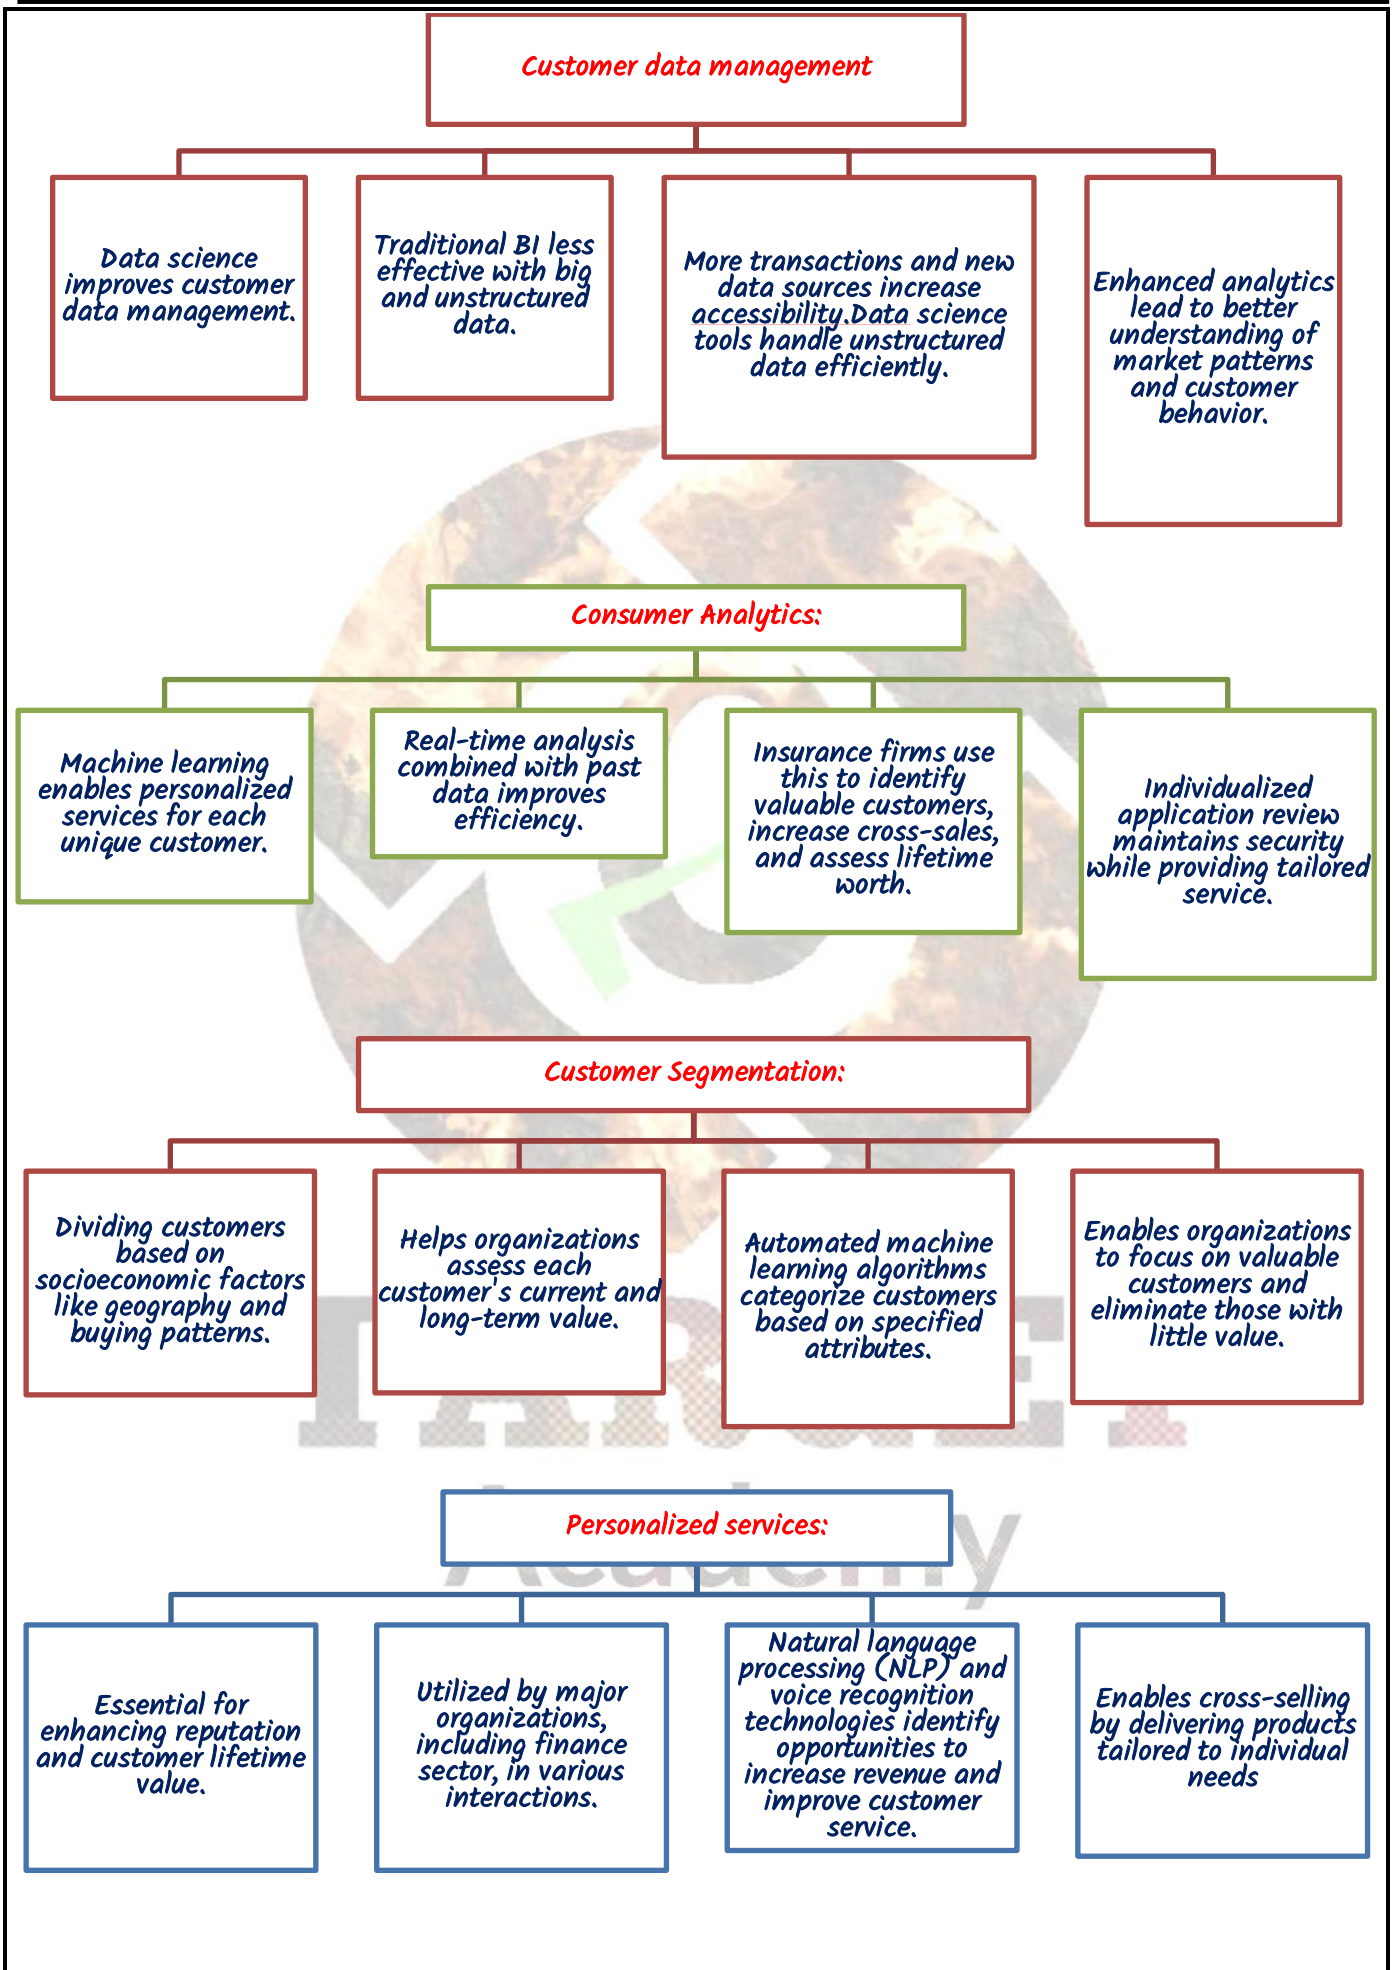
Customer data management

Data science improves customer data management.

Traditional BI less effective with big and unstructured data.

More transactions and new data sources increase accessibility.Data science tools handle unstructured data efficiently.

Enhanced analytics lead to better understanding of market patterns and customer behavior.

Consumer Analytics:

Machine learning enables personalized services for each unique customer.

Real-time analysis combined with past data improves efficiency.

Insurance firms use this to identify valuable customers, increase cross-sales, and assess lifetime worth.

Individualized application review maintains security while providing tailored service.

Customer Segmentation:

Dividing customers based on socioeconomic factors like geography and buying patterns.

Helps organizations assess each customer's current and long-term value.

Automated machine learning algorithms categorize customers based on specified attributes.

Enables organizations to focus on valuable customers and eliminate those with little value.

Personalized services:

Essential for enhancing reputation and customer lifetime value.

Utilized by major organizations, including finance sector, in various interactions.

Natural language processing (NLP) and voice recognition technologies identify opportunities to increase revenue and improve customer service.

Enables cross-selling by delivering products tailored to individual needs

TARGET Academy